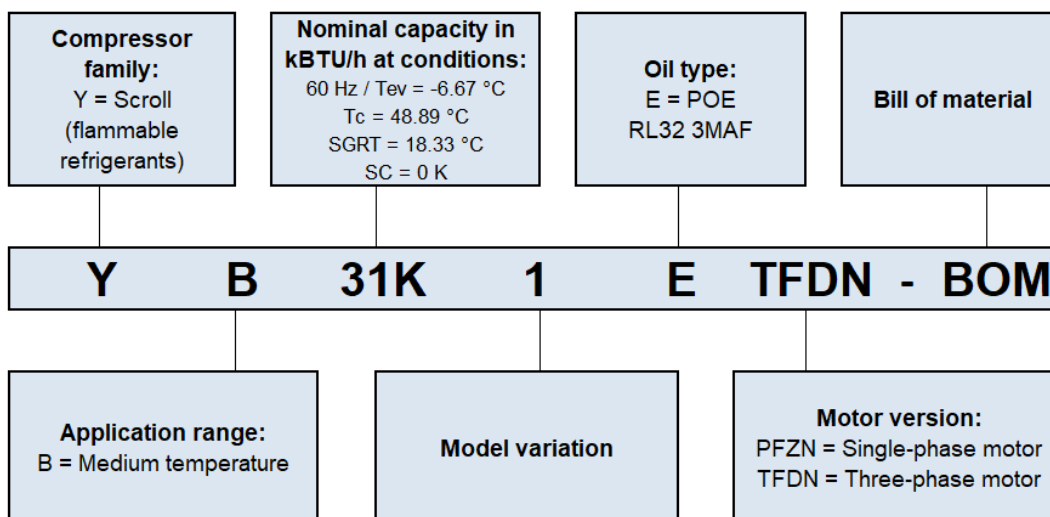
**Compressor family:**
Y = Scroll (flammable refrigerants)

**Nominal capacity in kBTU/h at conditions:**
60 Hz / Tev = -6.67 °C
Tc = 48.89 °C
SGRT = 18.33 °C
SC = 0 K

**Oil type:**
E = POE
RL32 3MAF

**Bill of material**

Y B 31K 1 E TFDN - BOM

**Application range:**
B = Medium temperature

**Model variation**

**Motor version:**
PFZN = Single-phase motor
TFDN = Three-phase motor